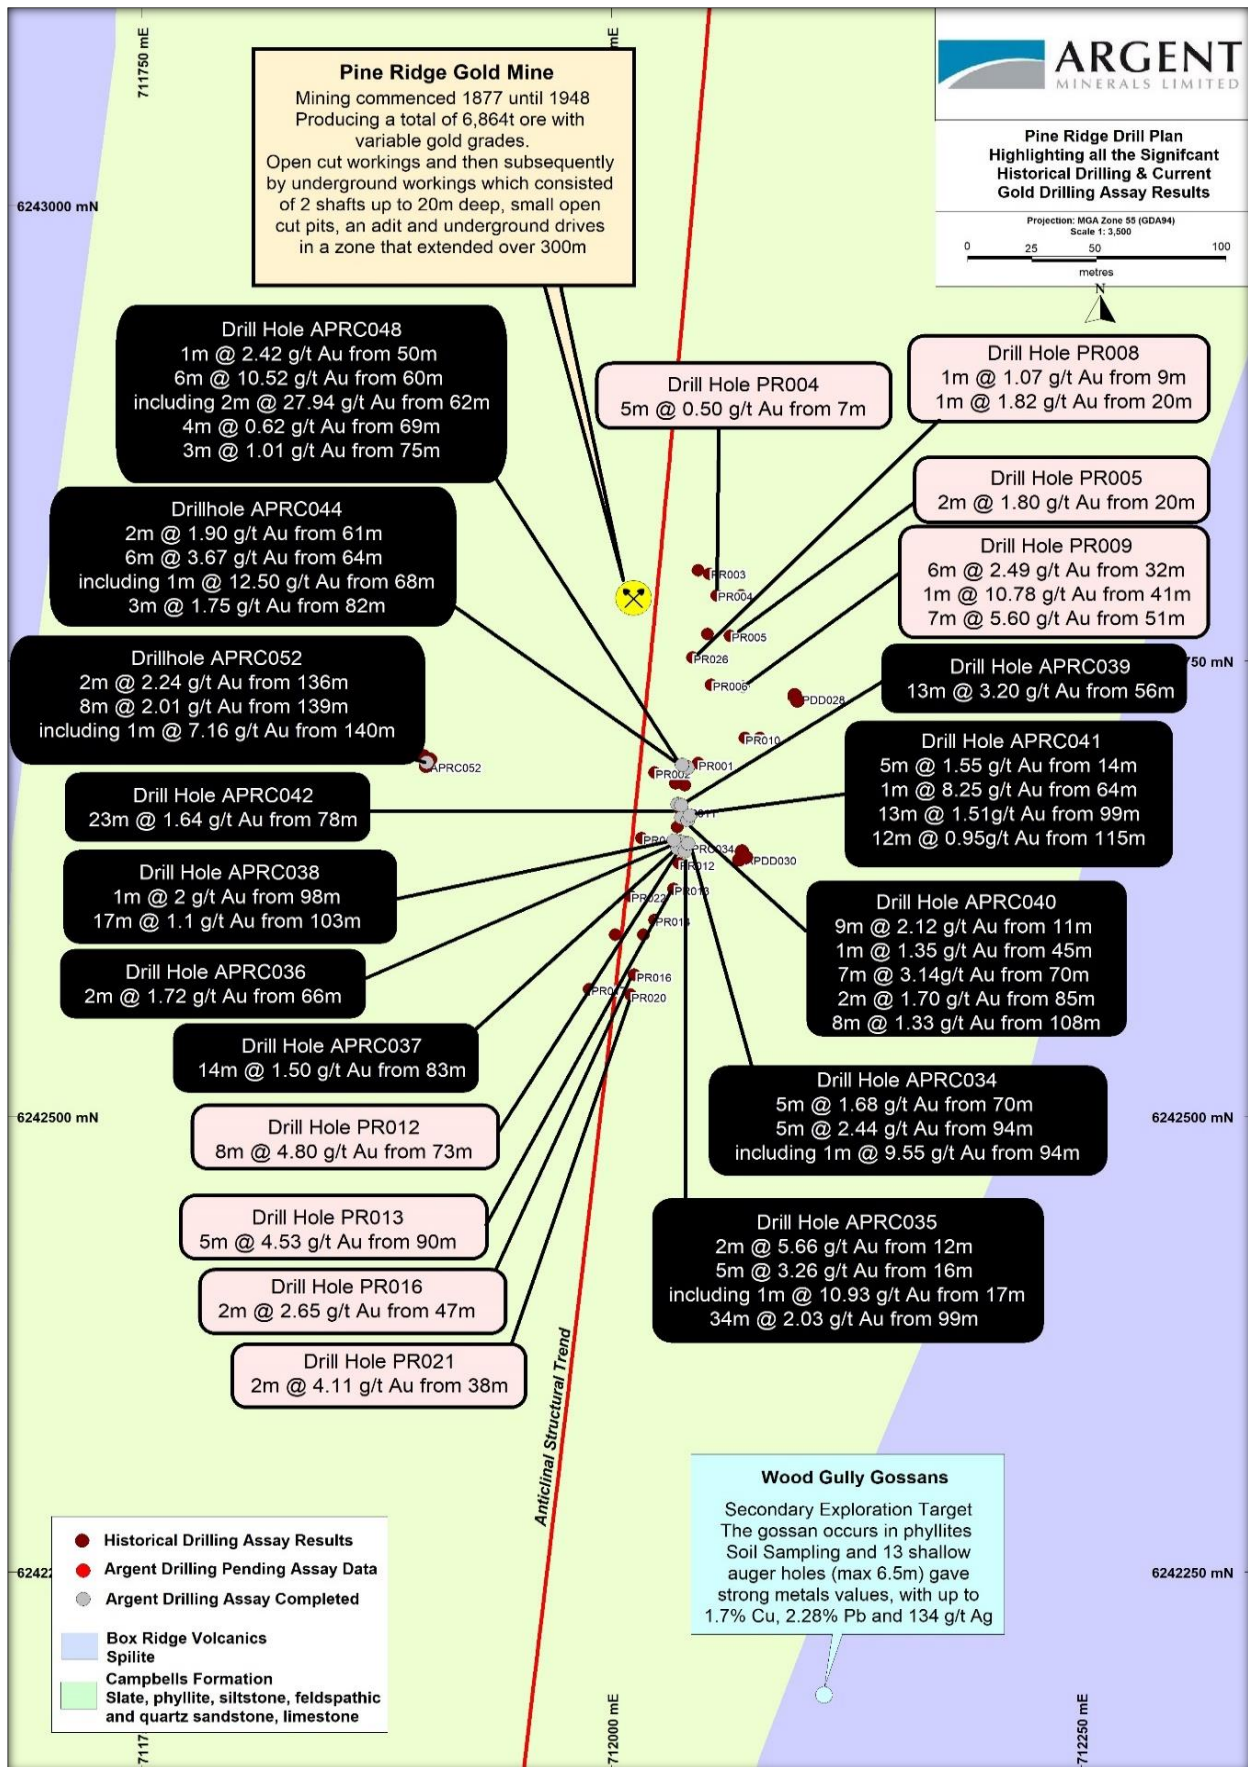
711750 mE
mE

ARGENT
MINERALS LIMITED

Pine Ridge Drill Plan
Highlighting all the Signifcant Historical Drilling & Current Gold Drilling Assay Results

Projection: MGA Zone 55 (GDA94)
Scale 1: 3,500
0 25 50 100
metres
N

Pine Ridge Gold Mine
Mining commenced 1877 until 1948
Producing a total of 6,864t ore with variable gold grades.
Open cut workings and then subsequently by underground workings which consisted of 2 shafts up to 20m deep, small open cut pits, an adit and underground drives in a zone that extended over 300m

6243000 mN

Drill Hole APRC048
1m @ 2.42 g/t Au from 50m
6m @ 10.52 g/t Au from 60m
including 2m @ 27.94 g/t Au from 62m
4m @ 0.62 g/t Au from 69m
3m @ 1.01 g/t Au from 75m

Drill Hole PR004
5m @ 0.50 g/t Au from 7m

Drill Hole PR008
1m @ 1.07 g/t Au from 9m
1m @ 1.82 g/t Au from 20m

Drill Hole PR005
2m @ 1.80 g/t Au from 20m

Drillhole APRC044
2m @ 1.90 g/t Au from 61m
6m @ 3.67 g/t Au from 64m
including 1m @ 12.50 g/t Au from 68m
3m @ 1.75 g/t Au from 82m

Drill Hole PR009
6m @ 2.49 g/t Au from 32m
1m @ 10.78 g/t Au from 41m
7m @ 5.60 g/t Au from 51m

PR003
PR004
PR005
PR026
PR006
PDD028

Drillhole APRC052
2m @ 2.24 g/t Au from 136m
8m @ 2.01 g/t Au from 139m
including 1m @ 7.16 g/t Au from 140m

750 mN
Drill Hole APRC039
13m @ 3.20 g/t Au from 56m

PR010
APRC052
PR002
PR001

Drill Hole APRC041
5m @ 1.55 g/t Au from 14m
1m @ 8.25 g/t Au from 64m
13m @ 1.51g/t Au from 99m
12m @ 0.95g/t Au from 115m

Drill Hole APRC042
23m @ 1.64 g/t Au from 78m

PR0
PRC034
PDD030
PR012
011

Drill Hole APRC038
1m @ 2 g/t Au from 98m
17m @ 1.1 g/t Au from 103m

PR023
PR013
PR014

Drill Hole APRC040
9m @ 2.12 g/t Au from 11m
1m @ 1.35 g/t Au from 45m
7m @ 3.14g/t Au from 70m
2m @ 1.70 g/t Au from 85m
8m @ 1.33 g/t Au from 108m

Drill Hole APRC036
2m @ 1.72 g/t Au from 66m

PR016
PR0
PR020

Drill Hole APRC037
14m @ 1.50 g/t Au from 83m

Drill Hole APRC034
5m @ 1.68 g/t Au from 70m
5m @ 2.44 g/t Au from 94m
including 1m @ 9.55 g/t Au from 94m

6242500 mN
6242500 mN

Drill Hole PR012
8m @ 4.80 g/t Au from 73m

Drill Hole PR013
5m @ 4.53 g/t Au from 90m

Drill Hole APRC035
2m @ 5.66 g/t Au from 12m
5m @ 3.26 g/t Au from 16m
including 1m @ 10.93 g/t Au from 17m
34m @ 2.03 g/t Au from 99m

Drill Hole PR016
2m @ 2.65 g/t Au from 47m

Drill Hole PR021
2m @ 4.11 g/t Au from 38m

Anticlinal Structural Trend

Wood Gully Gossans
Secondary Exploration Target
The gossan occurs in phyllites
Soil Sampling and 13 shallow auger holes (max 6.5m) gave strong metals values, with up to 1.7% Cu, 2.28% Pb and 134 g/t Ag

Historical Drilling Assay Results
Argent Drilling Pending Assay Data
Argent Drilling Assay Completed
Box Ridge Volcanics
Spilite
Campbells Formation
Slate, phyllite, siltstone, feldspathic and quartz sandstone, limestone

6242
6242250 mN
7117
712000 mE
712250 mE